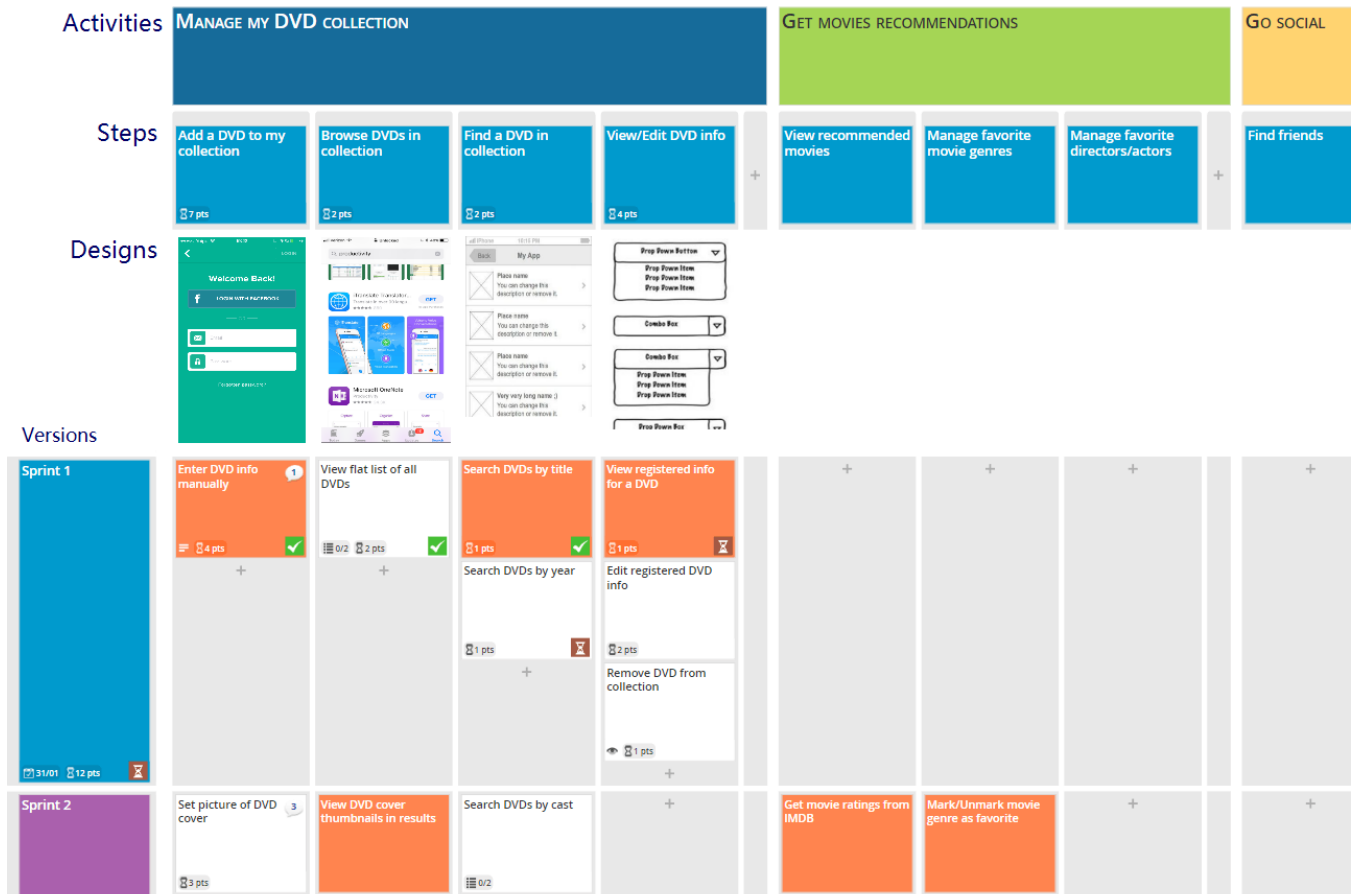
Activities

MANAGE MY DVD COLLECTION

GET MOVIES RECOMMENDATIONS

GO SOCIAL

Steps

Add a DVD to my collection
7 pts

Browse DVDs in collection
2 pts

Find a DVD in collection
2 pts

View/Edit DVD info
4 pts

+

View recommended movies

Manage favorite movie genres

Manage favorite directors/actors

+

Find friends

Designs

Welcome Back!
LOGIN WITH FACEBOOK

Back
My App
Place name
You can change this description or remove it.
Place name
You can change this description or remove it.
Place name
You can change this description or remove it.
Very very long name :)
You can change this description or remove it.

Drop Down Button
Drop Down Item
Drop Down Item
Drop Down Item
Combo Box
Combo Box
Drop Down Item
Drop Down Item
Drop Down Item
Drop Down Box

Versions

Sprint 1
31/01
12 pts

Enter DVD info manually
1
4 pts

+

View flat list of all DVDs
0/2
2 pts

+

Search DVDs by title
1 pts

Search DVDs by year
1 pts

+

View registered info for a DVD
1 pts

Edit registered DVD info
2 pts

Remove DVD from collection
1 pts

+

+

+

+

+

Sprint 2

Set picture of DVD cover
3
3 pts

View DVD cover thumbnails in results

Search DVDs by cast
0/2

+

Get movie ratings from IMDB

Mark/Unmark movie genre as favorite

+

+